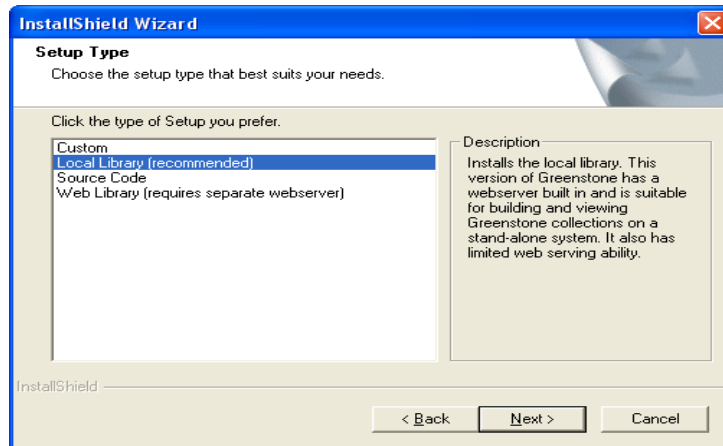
InstallShield Wizard

Setup Type

Choose the setup type that best suits your needs.

Click the type of Setup you prefer.

Custom
Local Library (recommended)
Source Code
Web Library (requires separate webserver)

Description

Installs the local library. This version of Greenstone has a webserver built in and is suitable for building and viewing Greenstone collections on a stand-alone system. It also has limited web serving ability.

InstallShield

< Back

Next >

Cancel